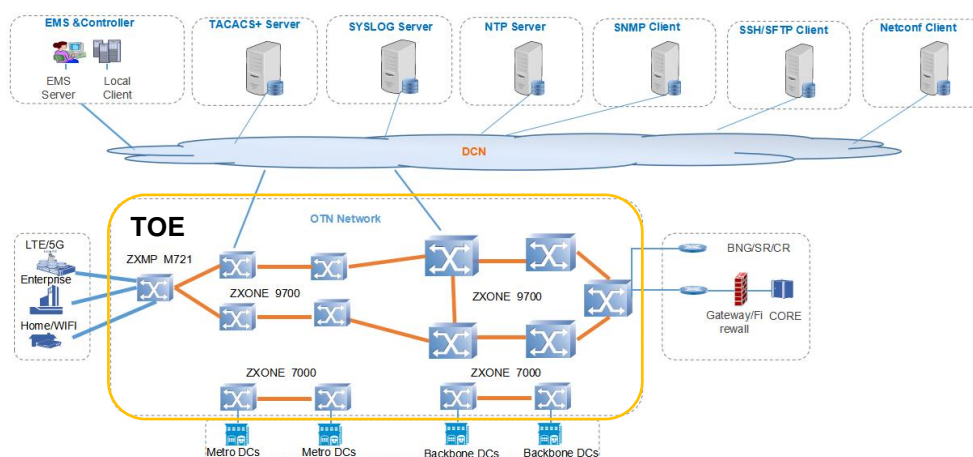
EMS &Controller

EMS Server

Local Client

TACACS+ Server

SYSLOG Server

NTP Server

SNMP Client

SSH/SFTP Client

Netconf Client

DCN

TOE

OTN Network

LTE/5G

Enterprise

Home/WIFI

ZXMP M721

ZXONE 9700

ZXONE 9700

BNG/SR/CR

Gateway/Firewall

CORE

ZXONE 7000

ZXONE 7000

Metro DCs

Metro DCs

Backbone DCs

Backbone DCs